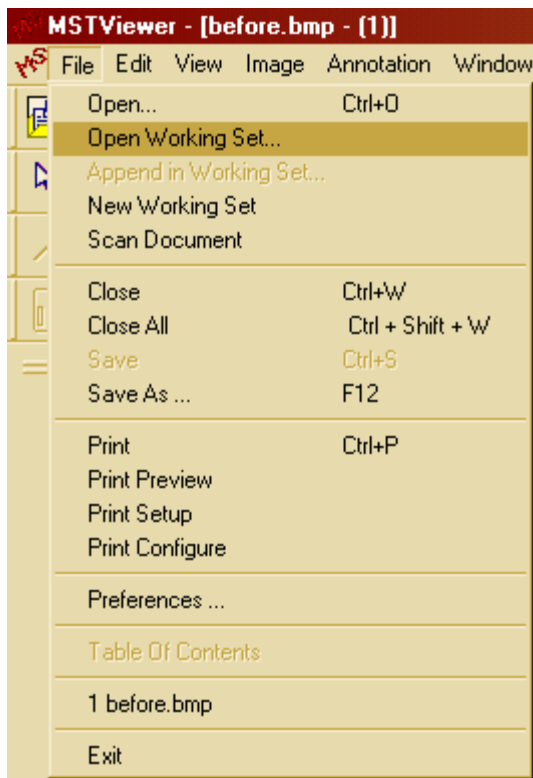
MSTViewer - [before.bmp - (1)]

File Edit View Image Annotation Window

Open... Ctrl+O
Open Working Set...
Append in Working Set...
New Working Set
Scan Document

Close Ctrl+W
Close All Ctrl + Shift + W
Save Ctrl+S
Save As ... F12

Print Ctrl+P
Print Preview
Print Setup
Print Configure

Preferences ...

Table Of Contents

1 before.bmp

Exit